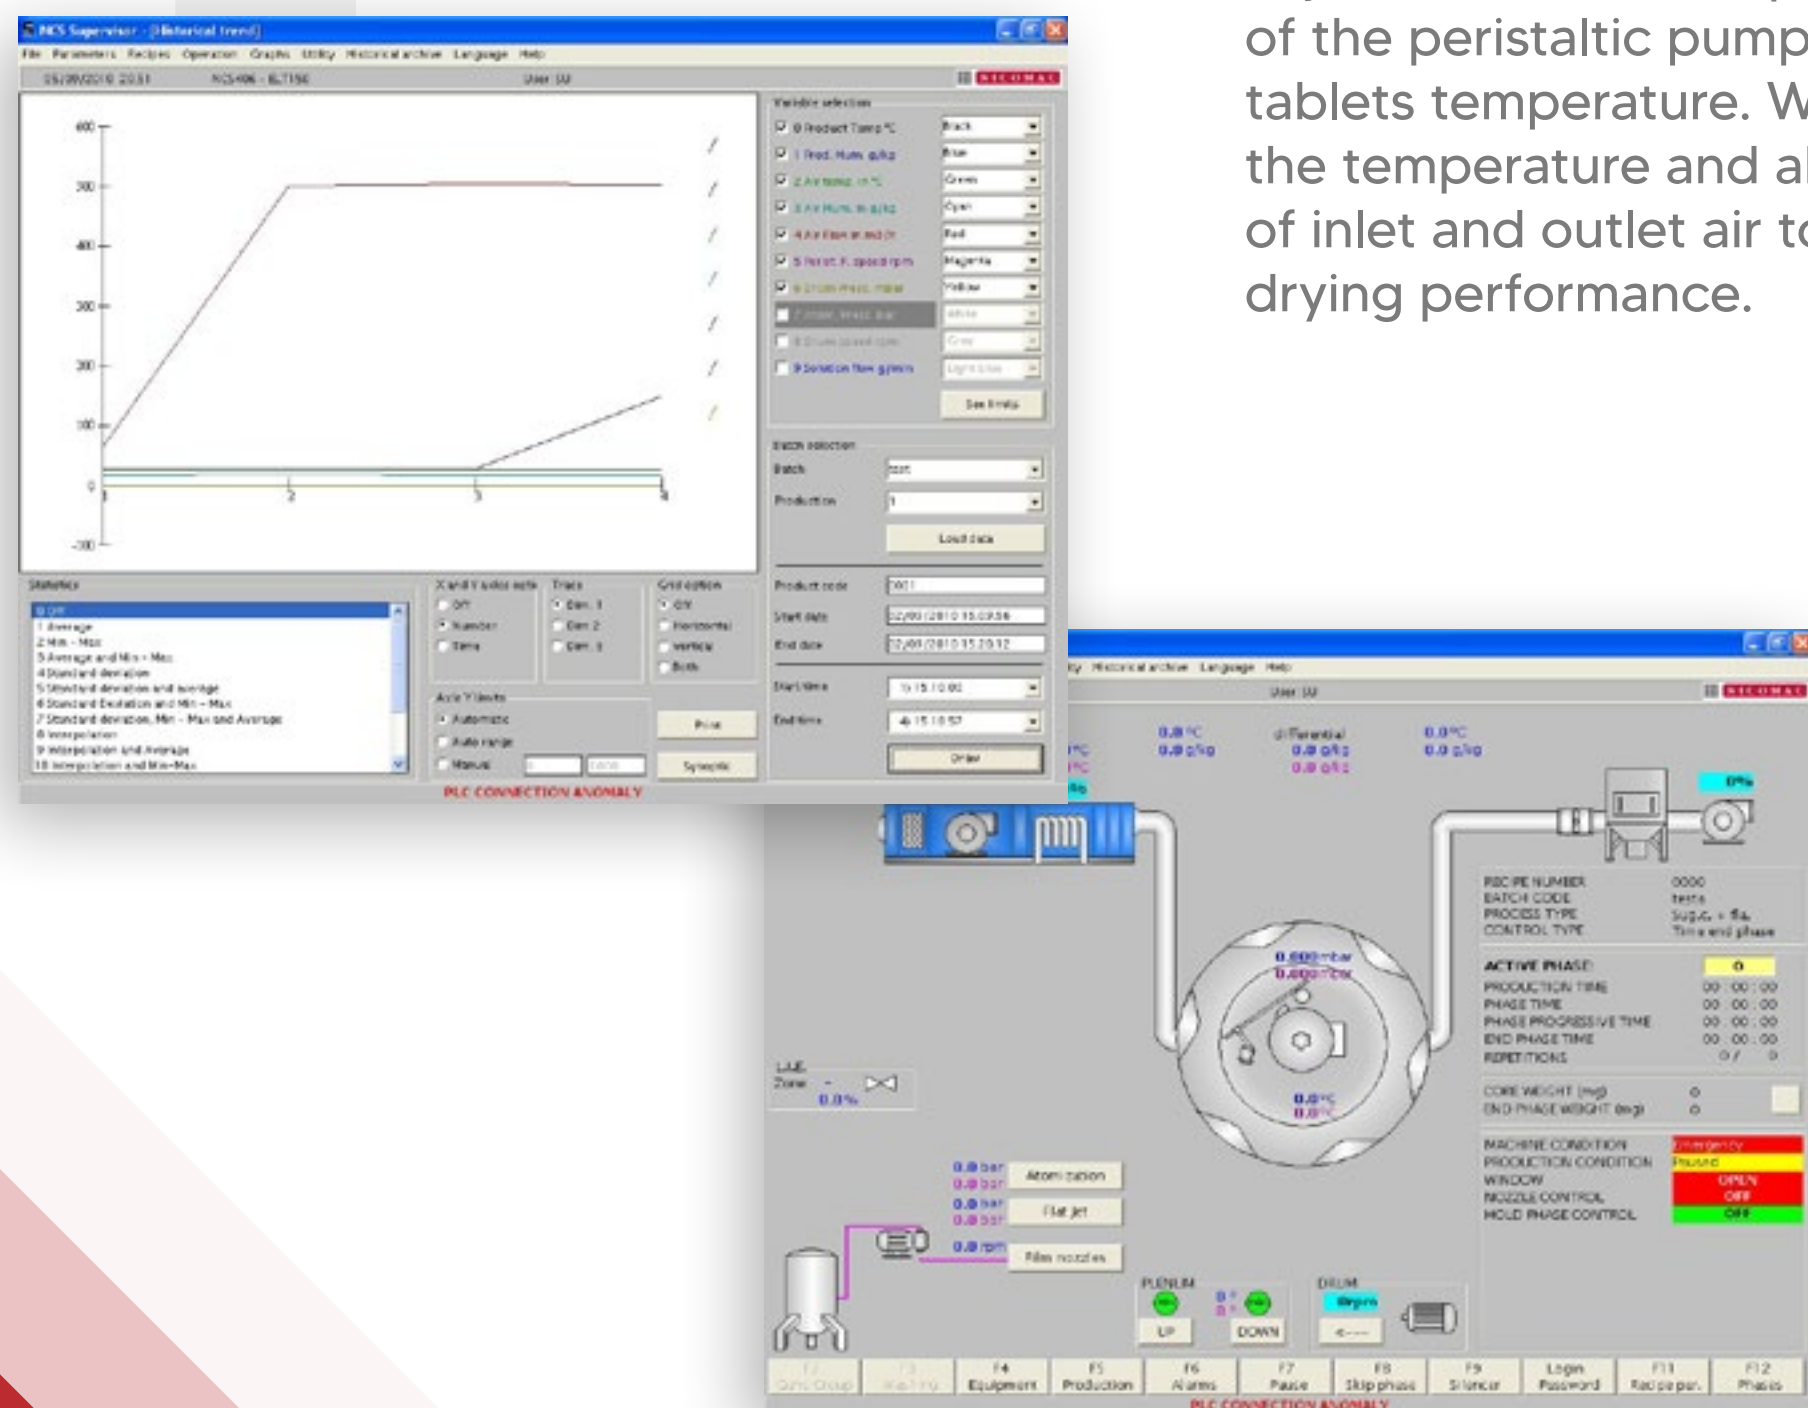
of the peristaltic pump
tablets temperature. W
the temperature and a
of inlet and outlet air t
drying performance.

NCS Supervisor - [Historical trend]
File Parameters Recipes Operation Graphs Utility Historical archive Language Help
NCS-406 - ELT150
User (U)
NICOMAC

600
500
400
300
200
100
0
-100
1 2 3 4

Variable selection
0 Product Temp.°C Black
1 Prod. Hum. g/kg Blue
2 Air temp. in °C Green
3 Air Hum. in g/kg Cyan
4 Air flow m³/h Red
5 Perist. P. speed rpm Magenta
6 Drum press. mbar Yellow
7 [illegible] White
8 Drum speed rpm Grey
9 Solution flow g/min Light blue
Set limits

Batch selection
Batch test
Production 1
Load data

Product code
Start date
End date
Start time
End time
Draw

Statistics
0 Off
1 Average
2 Min - Max
3 Average and Min - Max
4 Standard deviation
5 Standard deviation and average
6 Standard Deviation and Min - Max
7 Standard deviation, Min - Max and Average
8 Interpolation
9 Interpolation and Average
10 Interpolation and Min-Max

X and Y axes note
Off
Number
Time

Trace
Dim. 1
Dim. 2
Dim. 3

Grid option
Off
Horizontal
Vertical
Both

Axis Y limits
Automatic
Auto range
Manual

Print
Synoptic

PLC CONNECTION ANOMALY

Historical archive Language Help
User (U)
NICOMAC

0.0 °C
0.0 g/kg
differential
0.0 g/kg
0.0 g/kg
0.0 °C
0.0 g/kg
0%

RECIPE NUMBER 0000
BATCH CODE testa
PROCESS TYPE Sug.c. + fil.
CONTROL TYPE Time and phase

ACTIVE PHASE 0
PRODUCTION TIME 00 : 00 : 00
PHASE TIME 00 : 00 : 00
PHASE PROGRESSIVE TIME 00 : 00 : 00
END PHASE TIME 00 : 00 : 00
REPETITIONS 0 / 0

CORE WEIGHT (mg) 0
END PHASE WEIGHT (mg) 0

MACHINE CONDITION Emergency
PRODUCTION CONDITION Paused
WINDOW OPEN
NOZZLE CONTROL OFF
MOLD PHASE CONTROL OFF

0.000 mbar
0.000 mbar
0.0 °C
0.0 °C

LAE
Zone -
0.0%

0.0 bar
0.0 bar
0.0 bar
0.0 bar
0.0 rpm
Atomization
Flat jet
Film nozzles

PLENUM
UP DOWN
DRUM
0 rpm

F2 Sync Group
F3
F4 Equipment
F5 Production
F6 Alarms
F7 Pause
F8 Skip phase
F9 Silencer
Login Password
F11 Recipe par.
F12 Phases

PLC CONNECTION ANOMALY